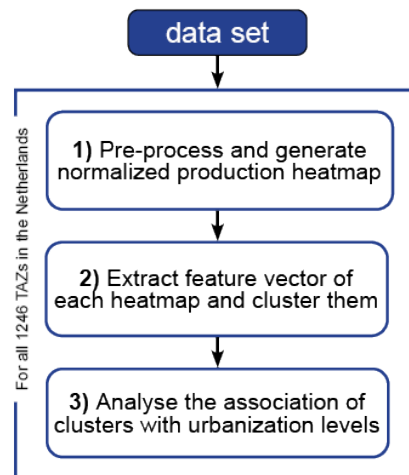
data set

For all 1246 TAZs in the Netherlands

1) Pre-process and generate normalized production heatmap

2) Extract feature vector of each heatmap and cluster them

3) Analyse the association of clusters with urbanization levels